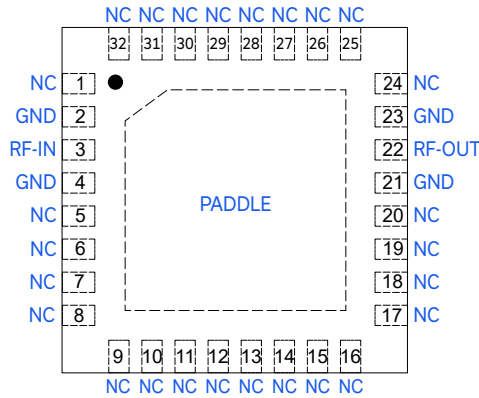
NC NC NC NC NC NC NC NC
32 31 30 29 28 27 26 25

NC 1
GND 2
RF-IN 3
GND 4
NC 5
NC 6
NC 7
NC 8

24 NC
23 GND
22 RF-OUT
21 GND
20 NC
19 NC
18 NC
17 NC

PADDLE

9 10 11 12 13 14 15 16
NC NC NC NC NC NC NC NC